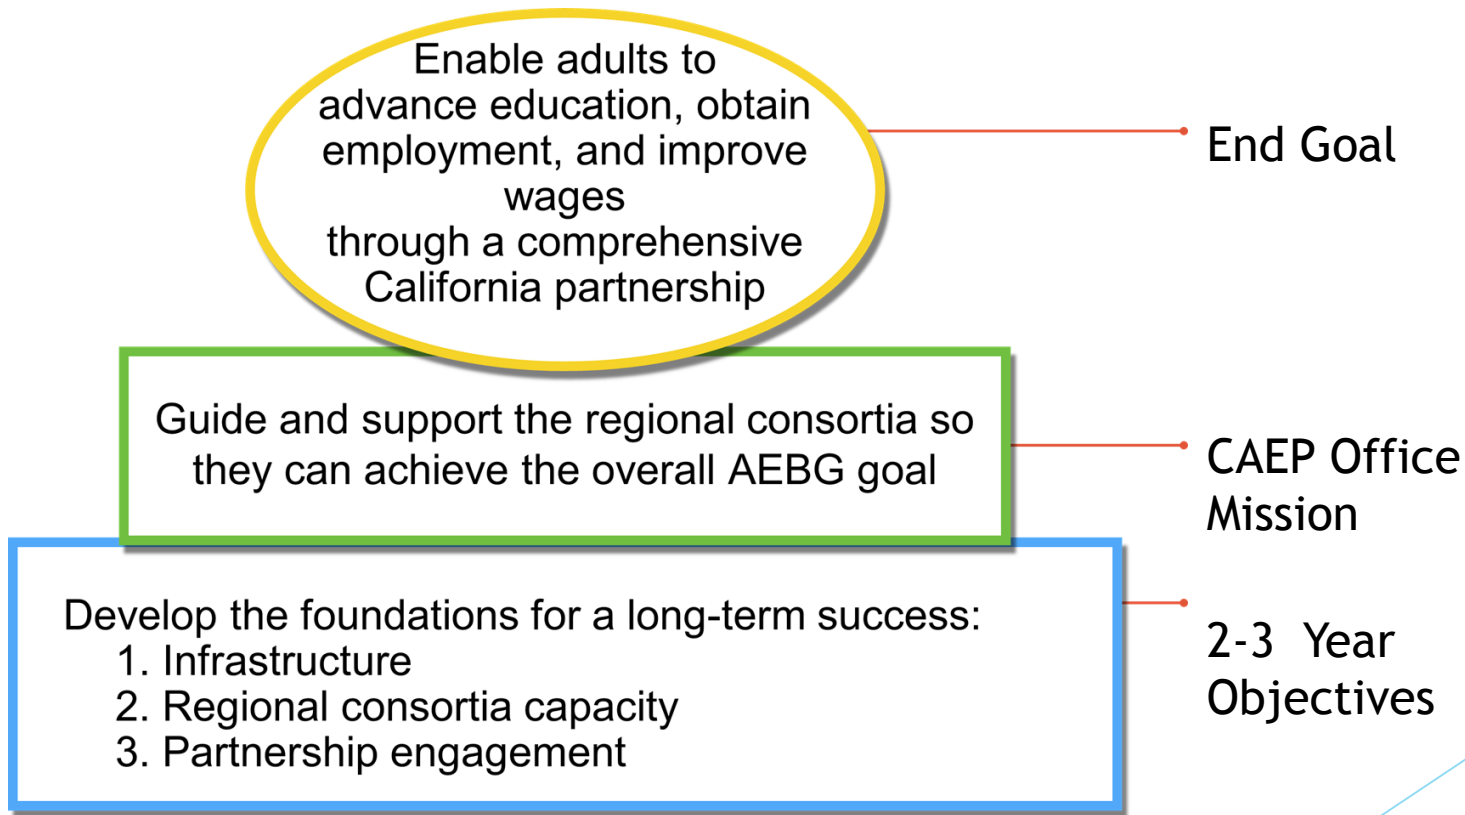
Enable adults to advance education, obtain employment, and improve wages through a comprehensive California partnership

End Goal

Guide and support the regional consortia so they can achieve the overall AEBG goal

CAEP Office Mission

Develop the foundations for a long-term success:
1. Infrastructure
2. Regional consortia capacity
3. Partnership engagement

2-3 Year Objectives